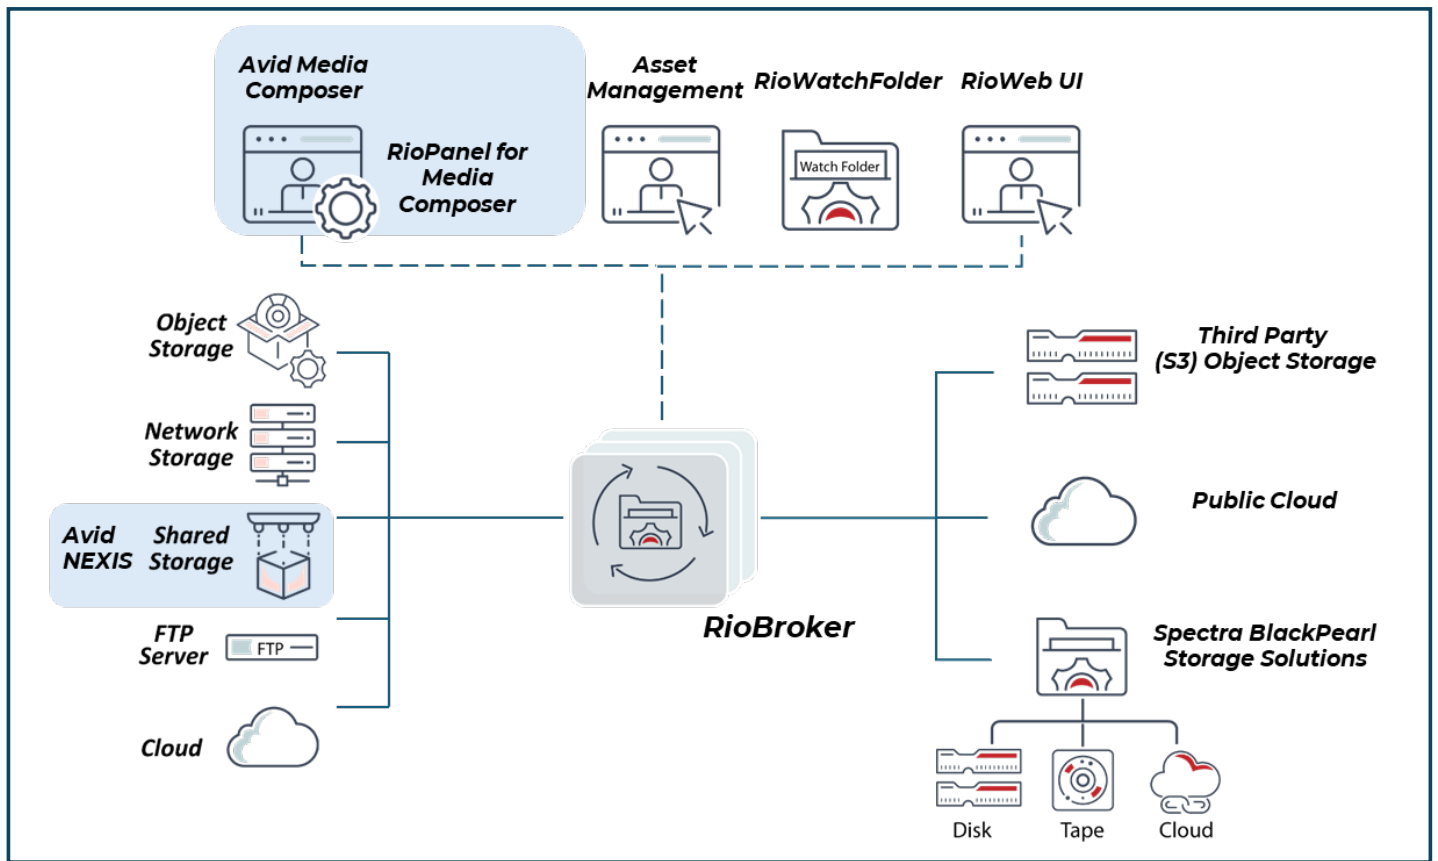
Avid Media Composer

RioPanel for Media Composer

Asset Management

RioWatchFolder

Watch Folder

RioWeb UI

Object Storage

Network Storage

Avid NEXIS

Shared Storage

FTP Server

FTP

Cloud

RioBroker

Third Party (S3) Object Storage

Public Cloud

Spectra BlackPearl Storage Solutions

Disk

Tape

Cloud